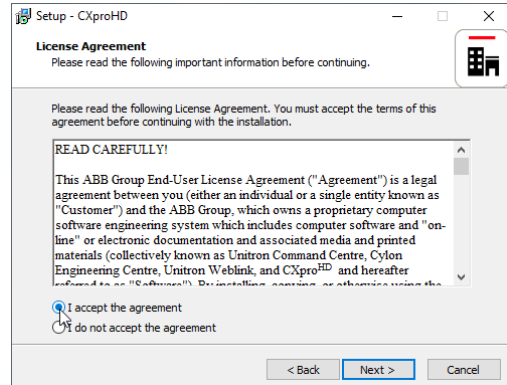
Setup - CXproHD

License Agreement

Please read the following important information before continuing.

Please read the following License Agreement. You must accept the terms of this agreement before continuing with the installation.

READ CAREFULLY!

This ABB Group End-User License Agreement ("Agreement") is a legal agreement between you (either an individual or a single entity known as "Customer") and the ABB Group, which owns a proprietary computer software engineering system which includes computer software and "online" or electronic documentation and associated media and printed materials (collectively known as Unitron Command Centre, Cylon Engineering Centre, Unitron Weblink, and CXpro$^{HD}$ and hereafter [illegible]

I accept the agreement

I do not accept the agreement

< Back

Next >

Cancel